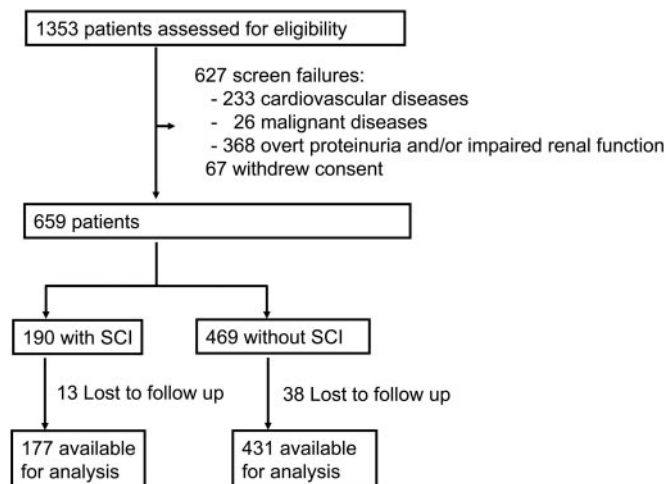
1353 patients assessed for eligibility

627 screen failures:
- 233 cardiovascular diseases
- 26 malignant diseases
- 368 overt proteinuria and/or impaired renal function
67 withdrew consent

659 patients

190 with SCI

469 without SCI

13 Lost to follow up

38 Lost to follow up

177 available for analysis

431 available for analysis